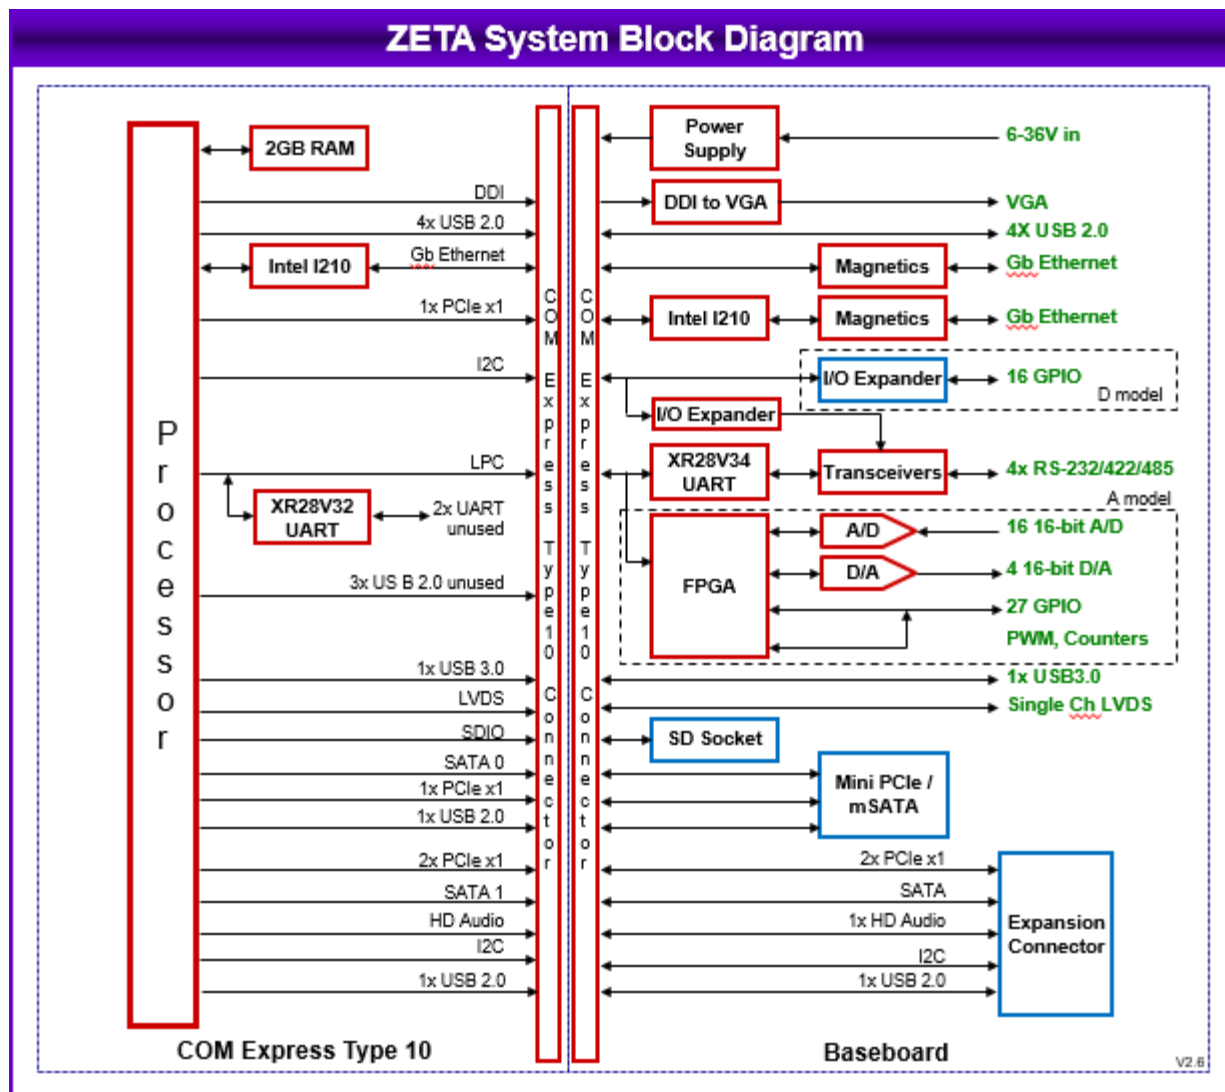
ZETA System Block Diagram

Processor

2GB RAM

DDI

4x USB 2.0

Intel I210

Gb Ethernet

1x PCIe x1

I2C

LPC

XR28V32 UART

2x UART unused

3x US B 2.0 unused

1x USB 3.0

LVDS

SDIO

SATA 0

1x PCIe x1

1x USB 2.0

2x PCIe x1

SATA 1

HD Audio

I2C

1x USB 2.0

COM Express Type 10 Connector

COM Express Type 10 Connector

Power Supply

6-36V in

DDI to VGA

VGA

4X USB 2.0

Magnetics

Gb Ethernet

Intel I210

Magnetics

Gb Ethernet

I/O Expander

16 GPIO

D model

I/O Expander

XR28V34 UART

Transceivers

4x RS-232/422/485

A model

FPGA

A/D

16 16-bit A/D

D/A

4 16-bit D/A

27 GPIO

PWM, Counters

1x USB3.0

Single Ch LVDS

SD Socket

Mini PCIe / mSATA

2x PCIe x1

SATA

1x HD Audio

I2C

1x USB 2.0

Expansion Connector

COM Express Type 10

Baseboard

V2.6